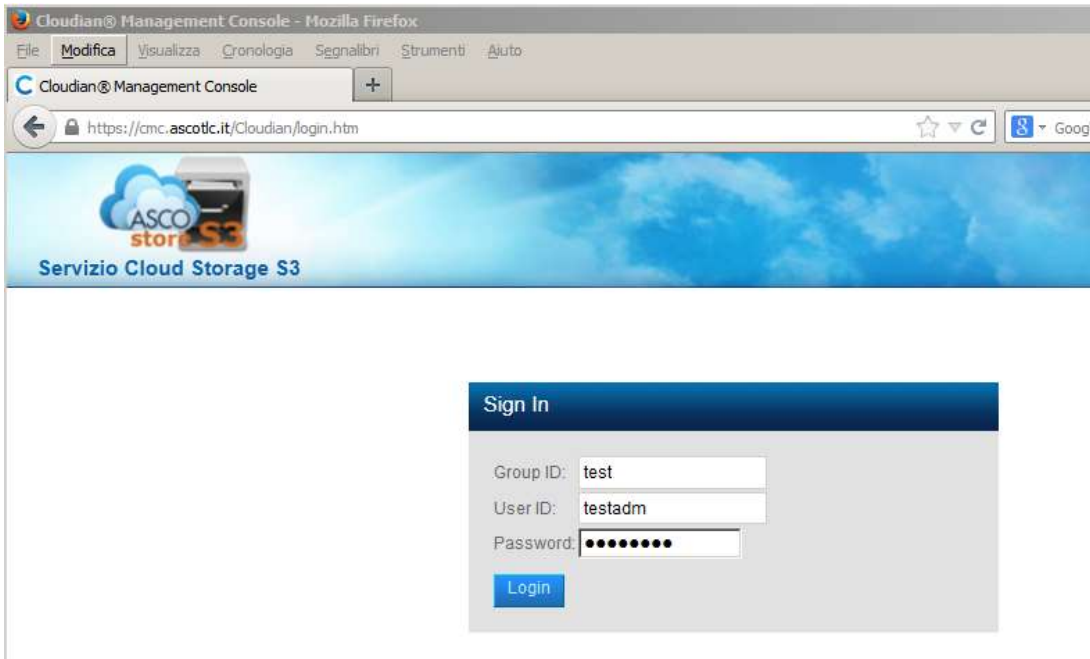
Cloudian® Management Console - Mozilla Firefox

File Modifica Visualizza Cronologia Segnalibri Strumenti Aiuto

Cloudian® Management Console +

https://cmc.ascotlc.it/Cloudian/login.htm

Goog

ASCO store S3

Servizio Cloud Storage S3

Sign In

Group ID: test

User ID: testadm

Password: ●●●●●●●●●

Login